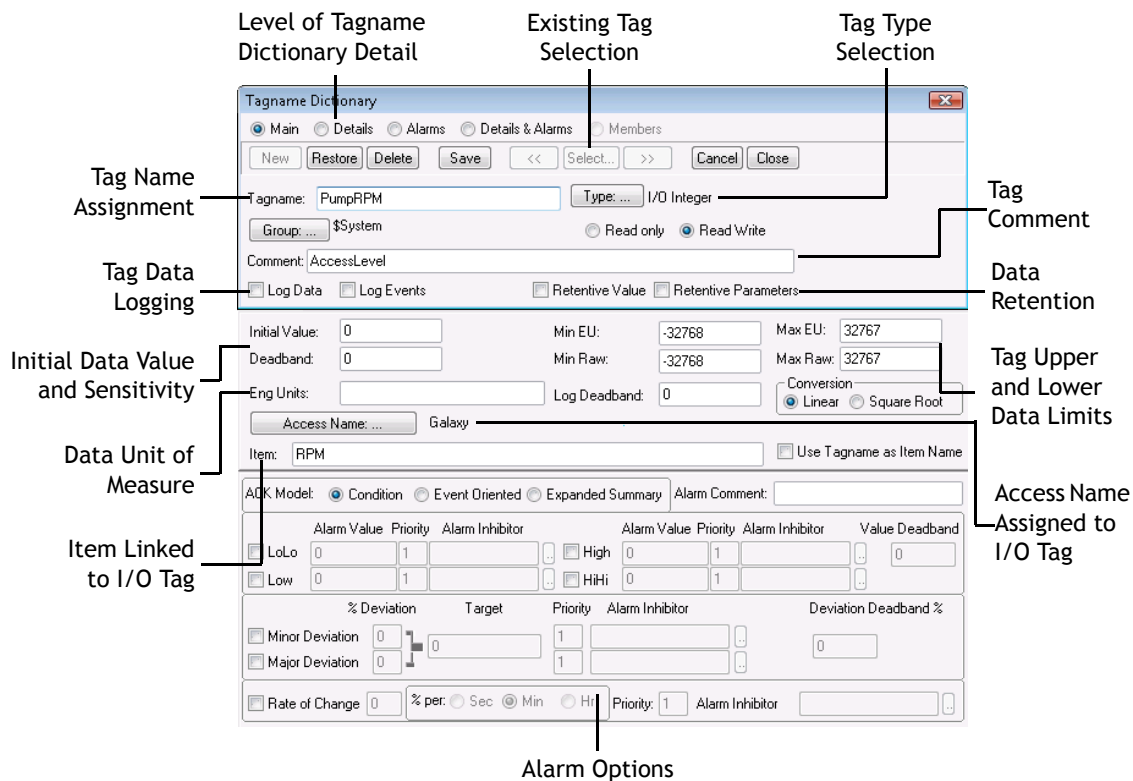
Level of Tagname Dictionary Detail

Existing Tag Selection

Tag Type Selection

Tagname Dictionary

Main Details Alarms Details & Alarms Members

New Restore Delete Save << Select... >> Cancel Close

Tag Name Assignment

Tagname: PumpRPM

Type: ... I/O Integer

Tag Comment

Group: ... $System

Read only Read Write

Comment: AccessLevel

Tag Data Logging

Log Data Log Events

Retentive Value Retentive Parameters

Data Retention

Initial Value: 0

Min EU: -32768

Max EU: 32767

Initial Data Value and Sensitivity

Deadband: 0

Min Raw: -32768

Max Raw: 32767

Tag Upper and Lower Data Limits

Eng Units:

Log Deadband: 0

Conversion

Linear Square Root

Access Name: ... Galaxy

Data Unit of Measure

Item: RPM

Use Tagname as Item Name

ACK Model: Condition Event Oriented Expanded Summary

Alarm Comment:

Access Name Assigned to I/O Tag

Alarm Value Priority Alarm Inhibitor

Alarm Value Priority Alarm Inhibitor

Value Deadband

Item Linked to I/O Tag

LoLo 0 1 High 0 1 0

Low 0 1 HiHi 0 1

% Deviation Target Priority Alarm Inhibitor Deviation Deadband %

Minor Deviation 0 0 1 0

Major Deviation 0 1

Rate of Change 0 % per: Sec Min Hr Priority: 1 Alarm Inhibitor

Alarm Options